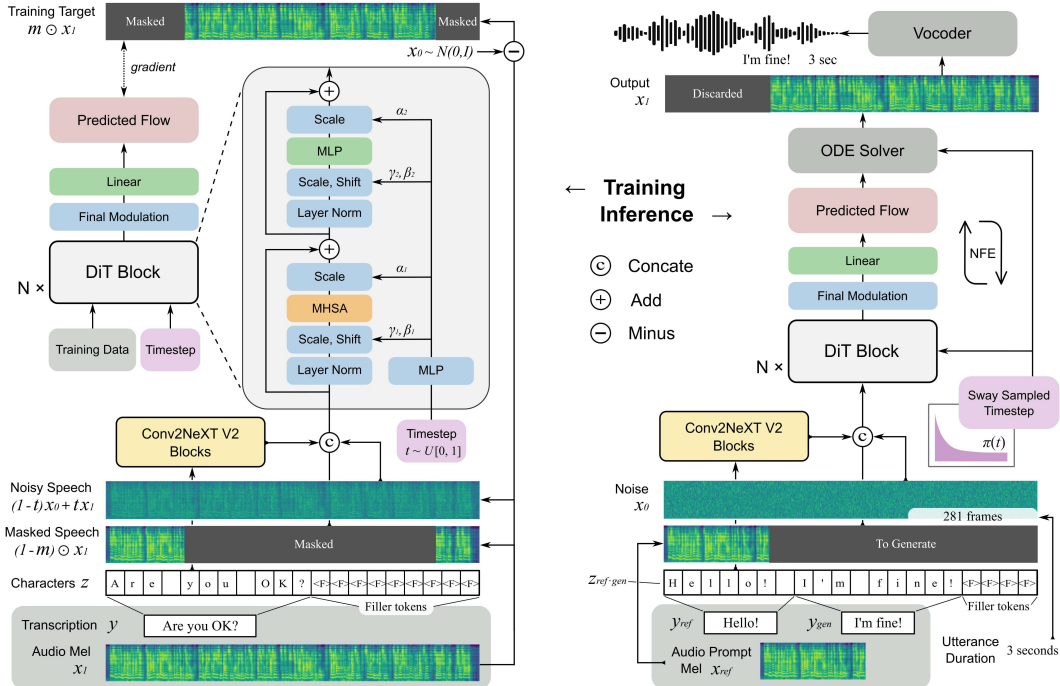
Training Target $m \odot x_1$

Masked

Masked

gradient

$x_0 \sim N(0,I)$

Predicted Flow

Linear

Final Modulation

N ×

DiT Block

Training Data

Timestep

Scale

MLP

Scale, Shift

Layer Norm

Scale

MHSA

Scale, Shift

Layer Norm

MLP

$\alpha_2$

$\gamma_2, \beta_2$

$\alpha_1$

$\gamma_1, \beta_1$

Conv2NeXT V2 Blocks

Timestep $t \sim U[0,1]$

Noisy Speech $(1-t)x_0 + tx_1$

Masked Speech $(1-m) \odot x_1$

Masked

Characters $z$

| A | r | e | | y | o | u | | O | K | ? | <F> | <F> | <F> | <F> | <F> | <F> | <F> | <F> |
|---|---|---|---|---|---|---|---|---|---|---|---|---|---|---|---|---|---|---|

Filler tokens

Transcription $y$

Are you OK?

Audio Mel $x_1$

← Training

Inference →

c Concate

+ Add

− Minus

I'm fine! 3 sec

Vocoder

Output $x_1$

Discarded

ODE Solver

Predicted Flow

Linear

Final Modulation

NFE

N ×

DiT Block

Sway Sampled Timestep

$\pi(t)$

Conv2NeXT V2 Blocks

Noise $x_0$

281 frames

To Generate

$z_{ref \cdot gen}$

| H | e | l | l | o | ! | | I | ' | m | | f | i | n | e | ! | <F> | <F> | <F> | <F> |
|---|---|---|---|---|---|---|---|---|---|---|---|---|---|---|---|---|---|---|---|

Filler tokens

$y_{ref}$ Hello!

$y_{gen}$ I'm fine!

Audio Prompt Mel $x_{ref}$

Utterance Duration

3 seconds